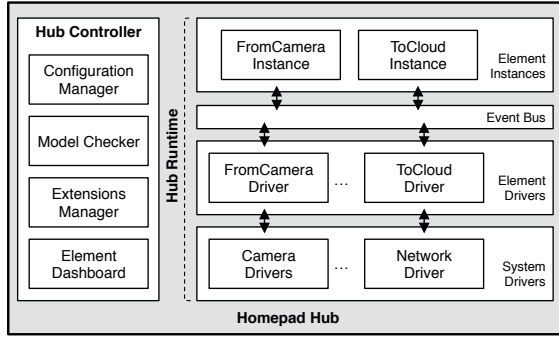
Hub Controller

Configuration Manager

Model Checker

Extensions Manager

Element Dashboard

Hub Runtime

FromCamera Instance

ToCloud Instance

Element Instances

Event Bus

FromCamera Driver

...

ToCloud Driver

Element Drivers

Camera Drivers

...

Network Driver

System Drivers

Homepad Hub